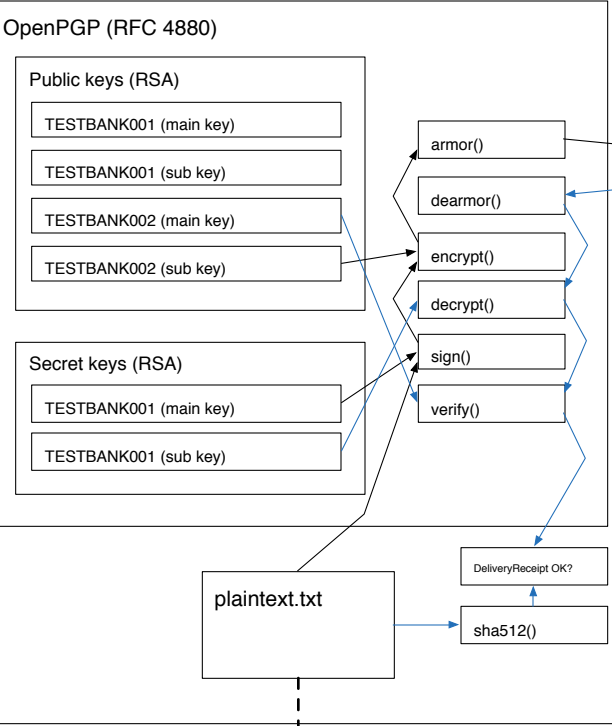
OpenPGP (RFC 4880)

Public keys (RSA)

TESTBANK001 (main key)

TESTBANK001 (sub key)

TESTBANK002 (main key)

TESTBANK002 (sub key)

Secret keys (RSA)

TESTBANK001 (main key)

TESTBANK001 (sub key)

armor()

dearmor()

encrypt()

decrypt()

sign()

verify()

DeliveryReceipt OK?

plaintext.txt

sha512()